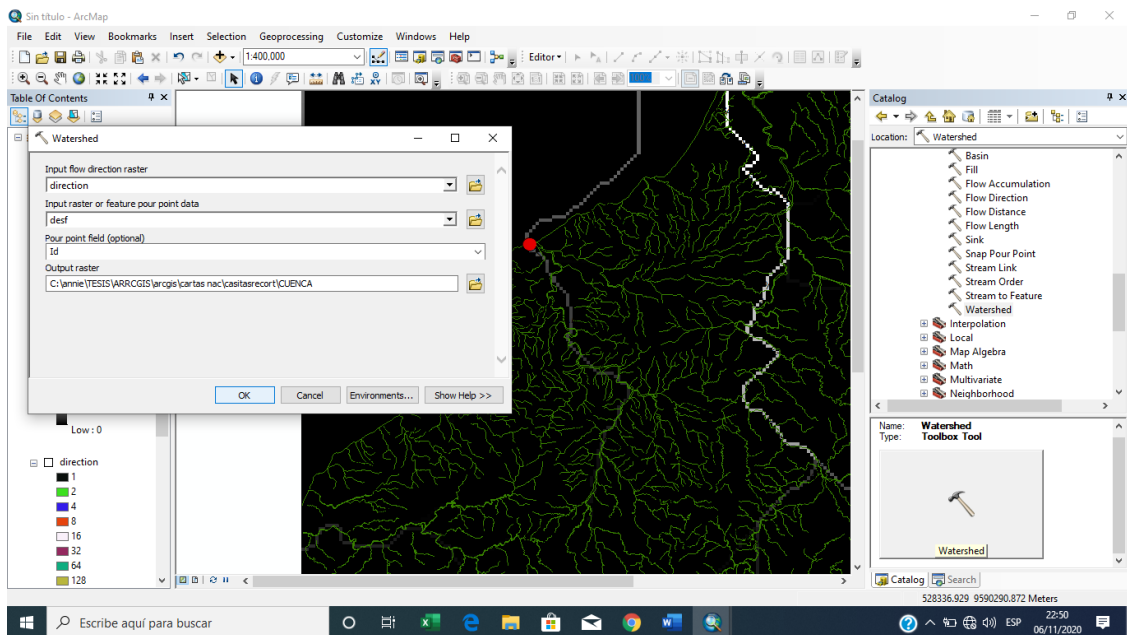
Sin título - ArcMap

File Edit View Bookmarks Insert Selection Geoprocessing Customize Windows Help

1:400,000

Editor

Table Of Contents

Watershed

Input flow direction raster
direction

Input raster or feature pour point data
desf

Pour point field (optional)
Id

Output raster
C:\annie\TESIS\ARRCGIS\arcgis\cartas nac\casitasrecort\CUENCA

OK Cancel Environments... Show Help >>

Low : 0

direction
1
2
4
8
16
32
64
128

Catalog

Location: Watershed

Basin
Fill
Flow Accumulation
Flow Direction
Flow Distance
Flow Length
Sink
Snap Pour Point
Stream Link
Stream Order
Stream to Feature
Watershed
Interpolation
Local
Map Algebra
Math
Multivariate
Neighborhood

Name: Watershed
Type: Toolbox Tool

Watershed

Catalog Search

528336.929 9590290.872 Meters

Escribe aquí para buscar

ESP 22:50 06/11/2020